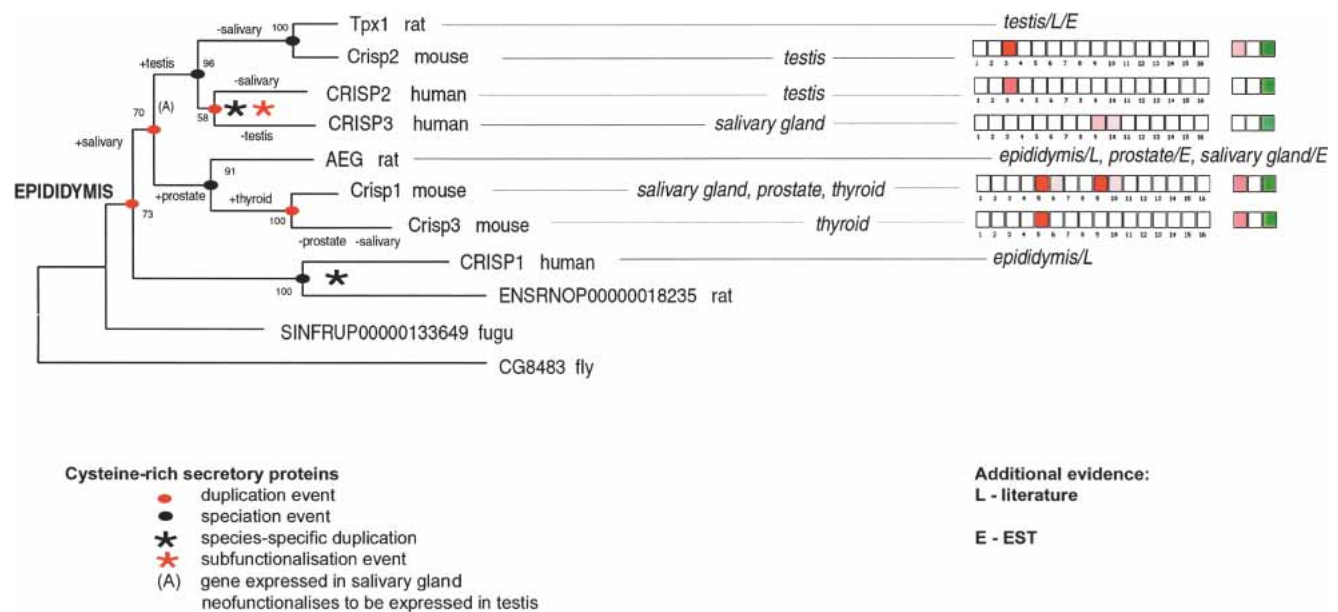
-salivary
100
Tpx1 rat
testis/L/E
+testis
96
Crisp2 mouse
testis
1 2 3 4 5 6 7 8 9 10 11 12 13 14 15 16
-salivary
(A)
CRISP2 human
testis
1 2 3 4 5 6 7 8 9 10 11 12 13 14 15 16
70
58
CRISP3 human
salivary gland
1 2 3 4 5 6 7 8 9 10 11 12 13 14 15 16
-testis
+salivary
AEG rat
epididymis/L, prostate/E, salivary gland/E
91
+prostate
+thyroid
Crisp1 mouse
salivary gland, prostate, thyroid
1 2 3 4 5 6 7 8 9 10 11 12 13 14 15 16
EPIDIDYMIS
73
100
Crisp3 mouse
thyroid
1 2 3 4 5 6 7 8 9 10 11 12 13 14 15 16
-prostate -salivary
CRISP1 human
epididymis/L
100
ENSRNOP00000018235 rat
SINFRUP00000133649 fugu
CG8483 fly

Cysteine-rich secretory proteins
duplication event
speciation event
species-specific duplication
subfunctionalisation event
(A) gene expressed in salivary gland neofunctionalises to be expressed in testis

Additional evidence:
L - literature

E - EST